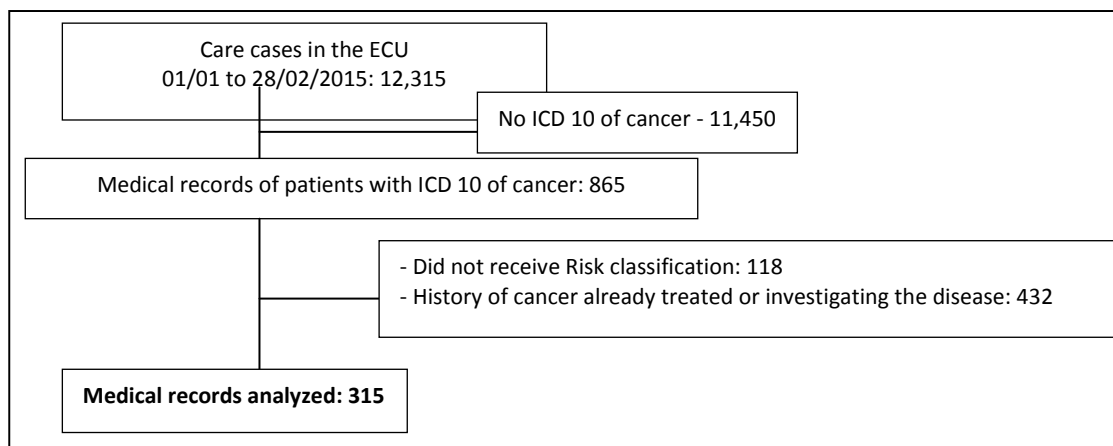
Care cases in the ECU
01/01 to 28/02/2015: 12,315

No ICD 10 of cancer - 11,450

Medical records of patients with ICD 10 of cancer: 865

- Did not receive Risk classification: 118
- History of cancer already treated or investigating the disease: 432

**Medical records analyzed: 315**